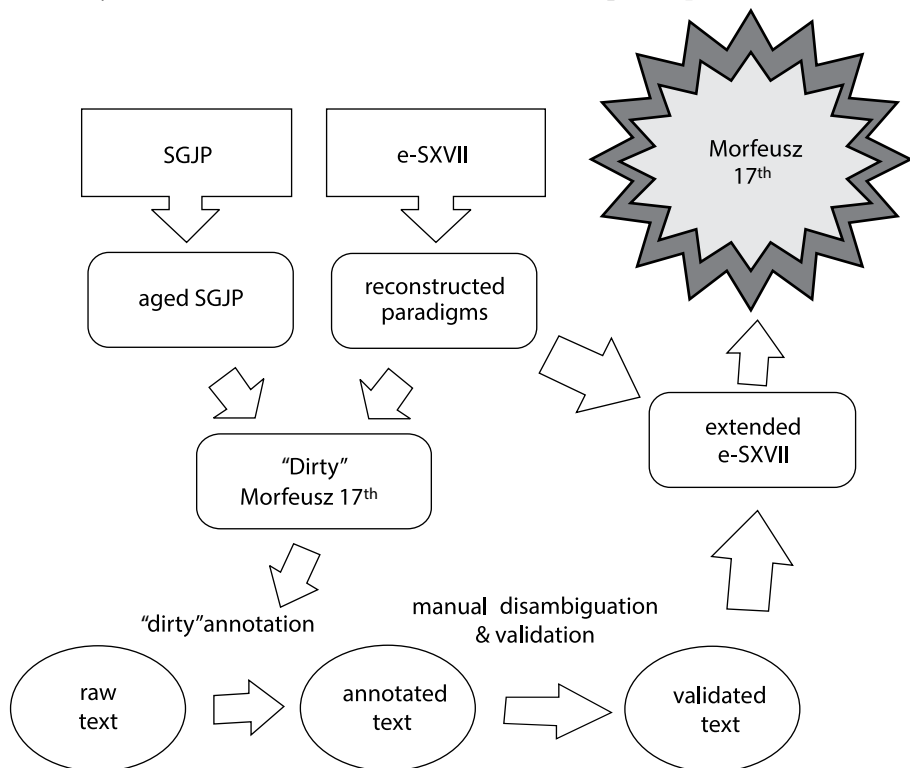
SGJP

e-SXVII

Morfeusz 17$^{th}$

aged SGJP

reconstructed paradigms

"Dirty" Morfeusz 17$^{th}$

extended e-SXVII

"dirty"annotation

manual disambiguation & validation

raw text

annotated text

validated text